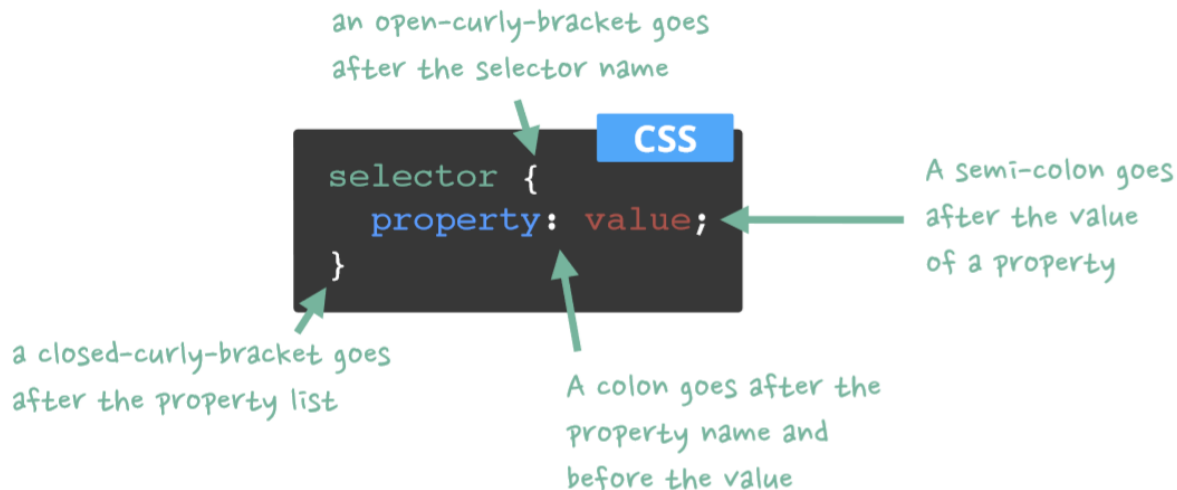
an open-curly-bracket goes after the selector name

CSS

selector {
  property: value;
}

A semi-colon goes after the value of a property

a closed-curly-bracket goes after the property list

A colon goes after the property name and before the value